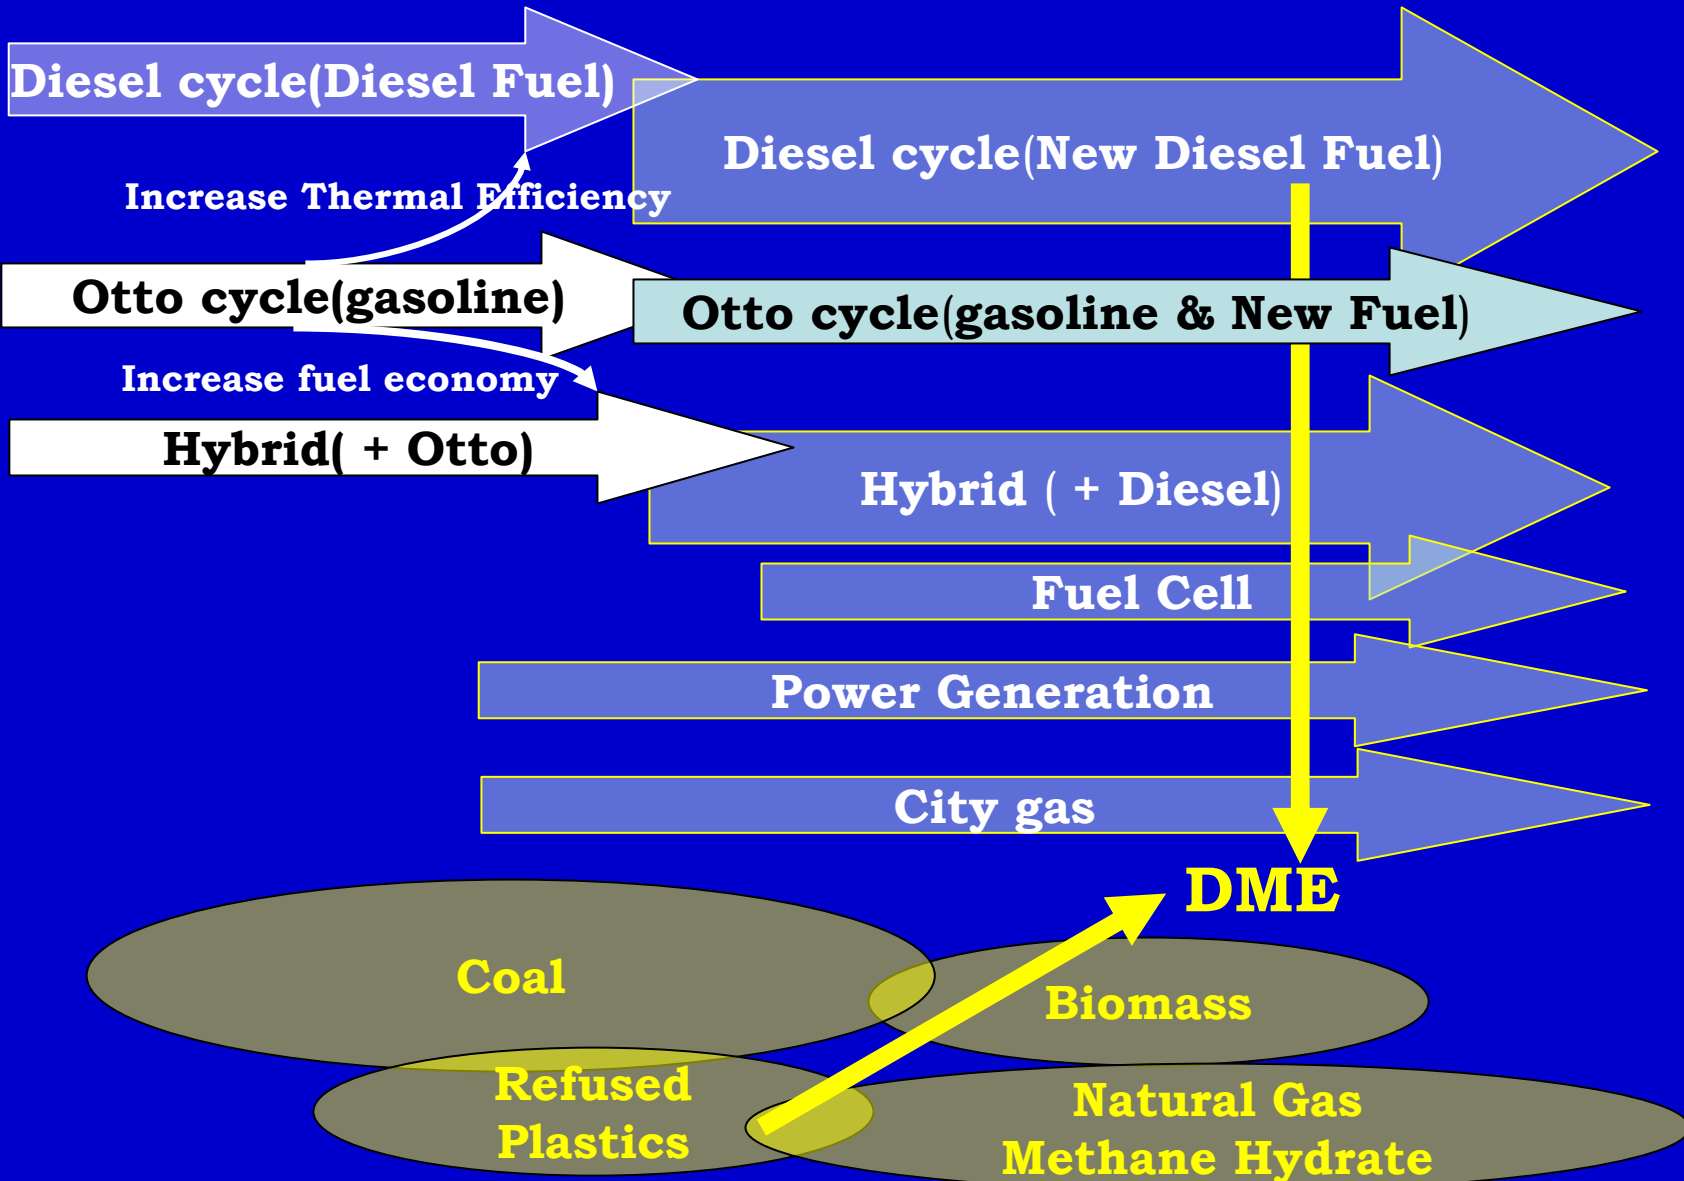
Diesel cycle(Diesel Fuel)

Diesel cycle(New Diesel Fuel)

Increase Thermal Efficiency

Otto cycle(gasoline)

Otto cycle(gasoline & New Fuel)

Increase fuel economy

Hybrid( + Otto)

Hybrid ( + Diesel)

Fuel Cell

Power Generation

City gas

DME

Coal

Biomass

Refused Plastics

Natural Gas
Methane Hydrate